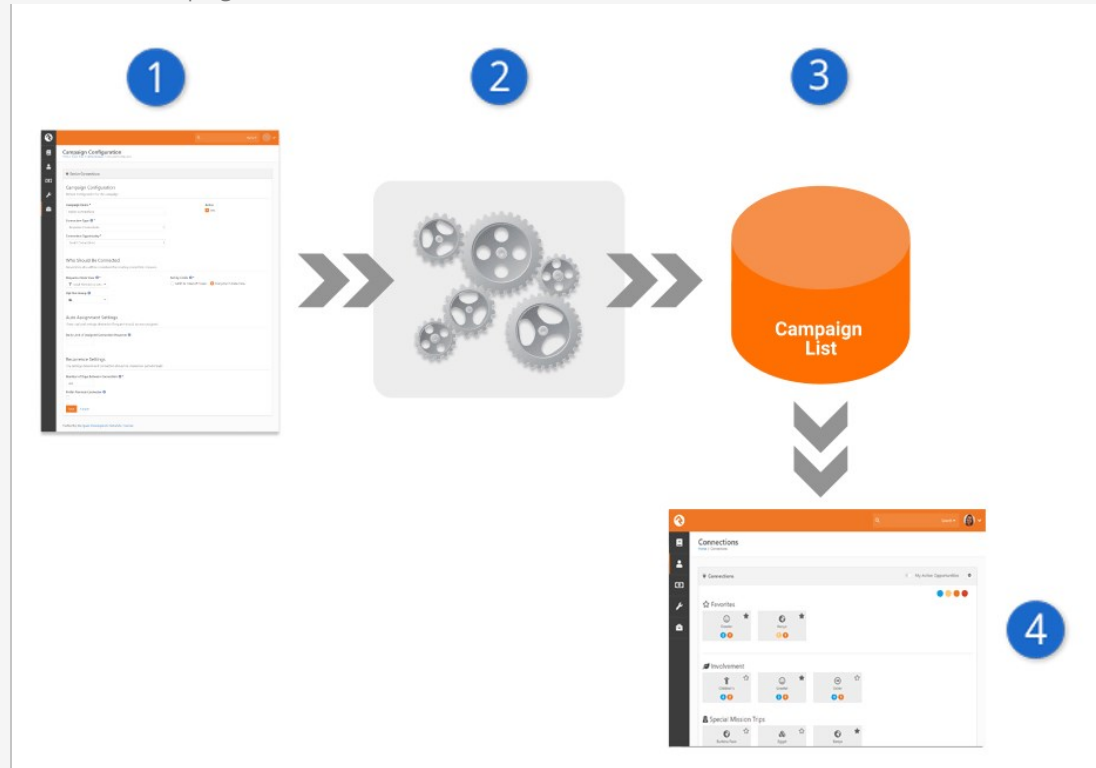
1

Campaign Configuration

Campaign Configuration

Who Should Be Connected

Auto Assignment Settings

Recurrence Settings

2

3

Campaign List

Connections

Connections

My Active Opportunities

Favorites

Involvement

Special Mission Trips

4